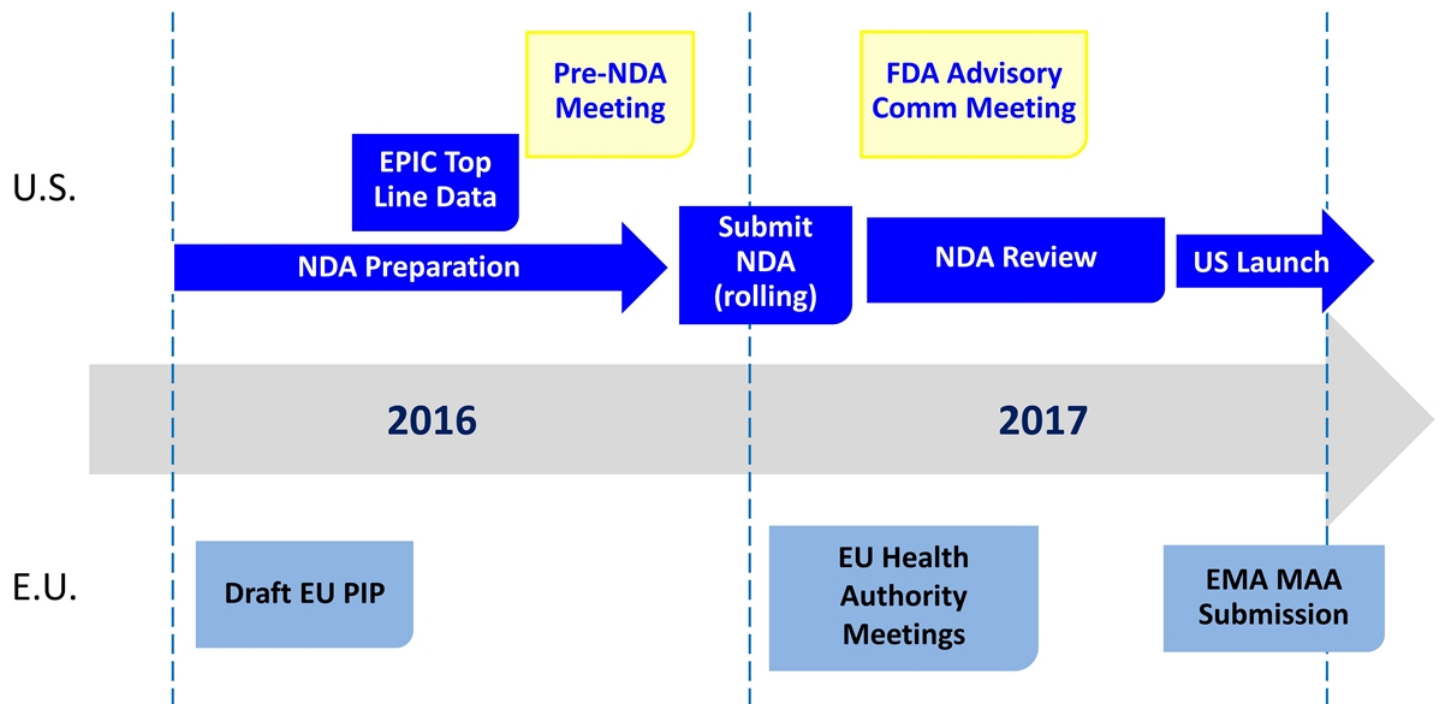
U.S.

Pre-NDA Meeting

FDA Advisory Comm Meeting

EPIC Top Line Data

NDA Preparation

Submit NDA (rolling)

NDA Review

US Launch

2016

2017

E.U.

Draft EU PIP

EU Health Authority Meetings

EMA MAA Submission